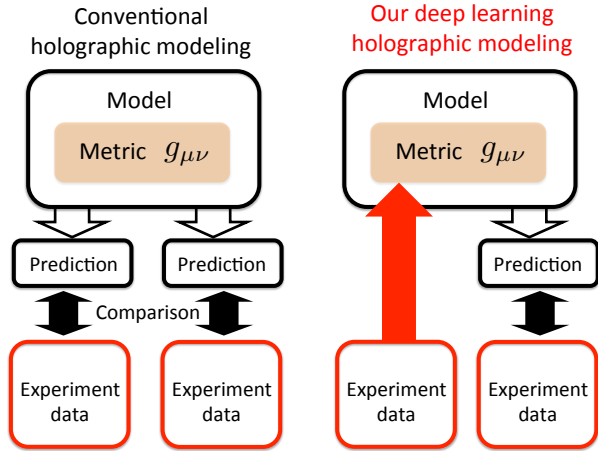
Conventional holographic modeling

Model

Metric $g_{\mu\nu}$

Prediction

Prediction

Comparison

Experiment data

Experiment data

Our deep learning holographic modeling

Model

Metric $g_{\mu\nu}$

Prediction

Experiment data

Experiment data